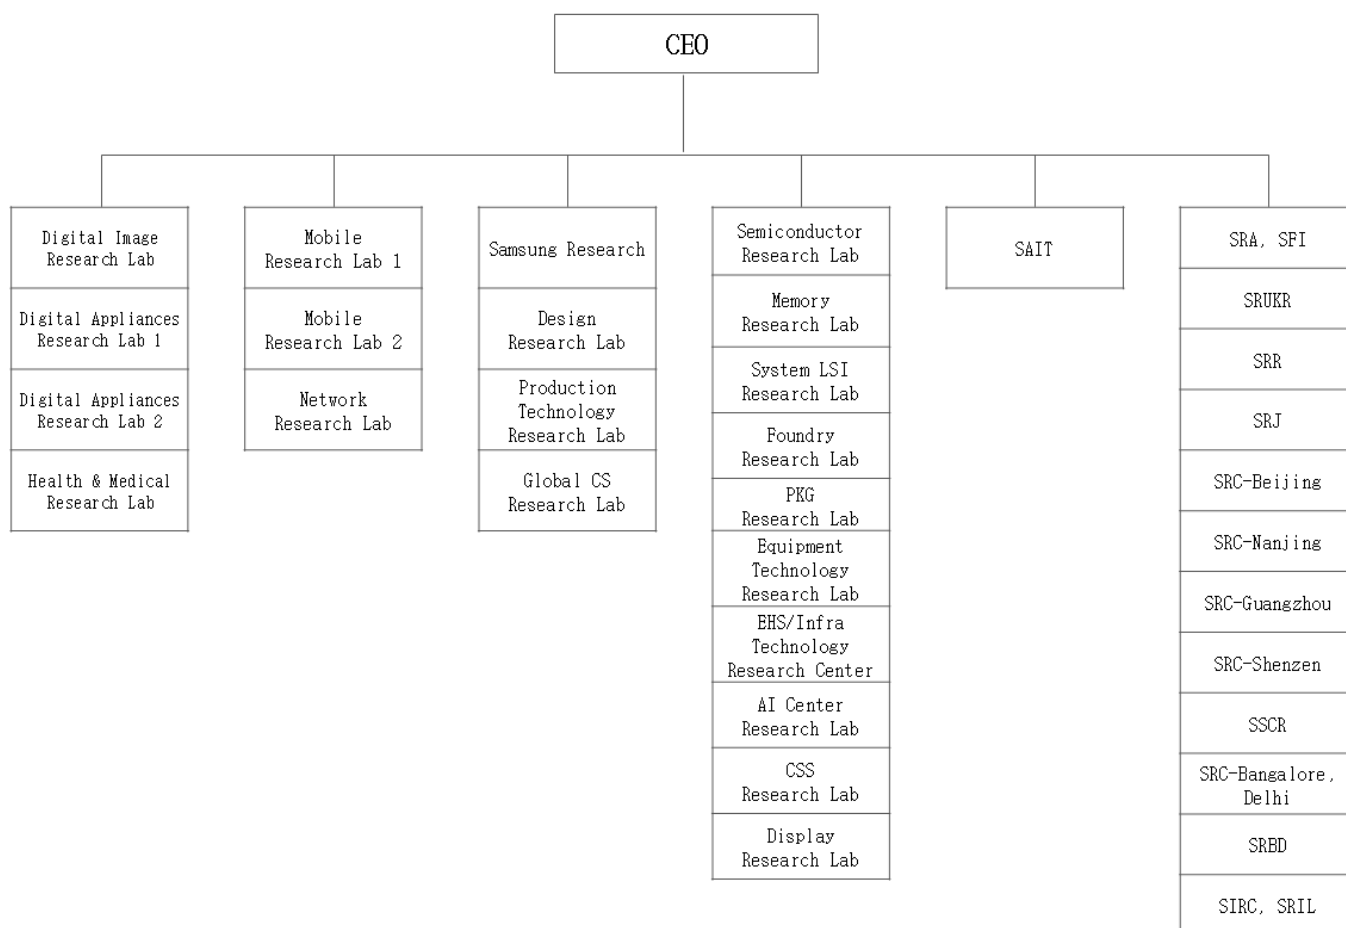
CEO

Digital Image Research Lab

Digital Appliances Research Lab 1

Digital Appliances Research Lab 2

Health & Medical Research Lab

Mobile Research Lab 1

Mobile Research Lab 2

Network Research Lab

Samsung Research

Design Research Lab

Production Technology Research Lab

Global CS Research Lab

Semiconductor Research Lab

Memory Research Lab

System LSI Research Lab

Foundry Research Lab

PKG Research Lab

Equipment Technology Research Lab

EHS/Infra Technology Research Center

AI Center Research Lab

CSS Research Lab

Display Research Lab

SAIT

SRA, SFI

SRUKR

SRR

SRJ

SRC-Beijing

SRC-Nanjing

SRC-Guangzhou

SRC-Shenzen

SSCR

SRC-Bangalore, Delhi

SRBD

SIRC, SRIL